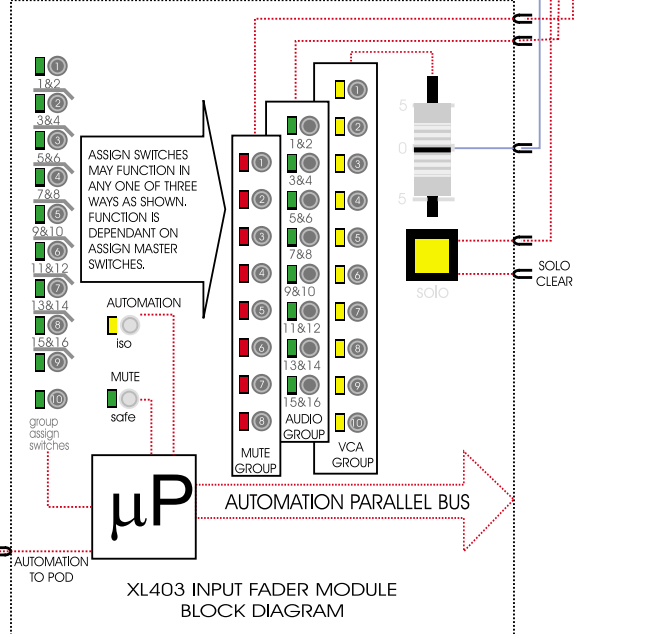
1
1&2
2
3&4
3
5&6
4
7&8
5
9&10
6
11&12
7
13&14
8
15&16
9
10
group assign switches

ASSIGN SWITCHES MAY FUNCTION IN ANY ONE OF THREE WAYS AS SHOWN. FUNCTION IS DEPENDANT ON ASSIGN MASTER SWITCHES.

AUTOMATION
iso

MUTE
safe

1
2
3
4
5
6
7
8
MUTE GROUP

1&2
3&4
5&6
7&8
9&10
11&12
13&14
15&16
AUDIO GROUP

1
2
3
4
5
6
7
8
9
10
VCA GROUP

5
0
5

solo

SOLO CLEAR

μP

AUTOMATION PARALLEL BUS

AUTOMATION TO POD

XL403 INPUT FADER MODULE
BLOCK DIAGRAM